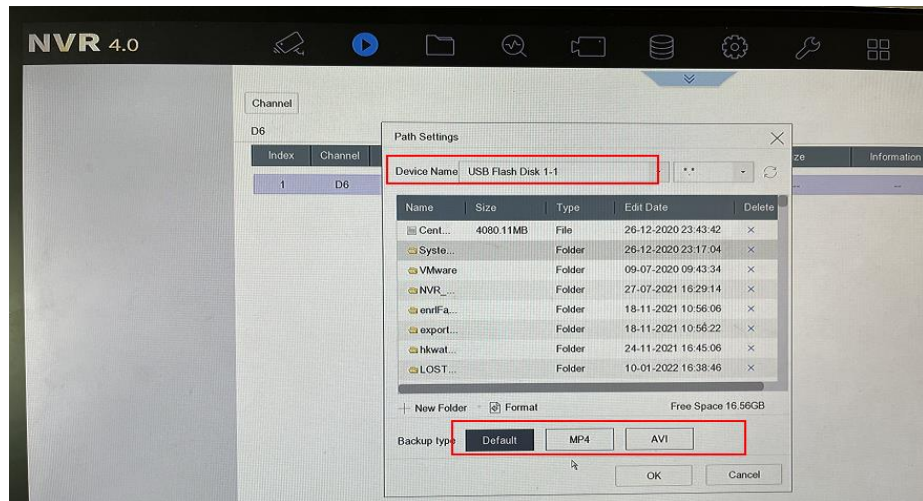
NVR 4.0

Channel

D6

| Index | Channel | | ze | Information |
|---|---|---|---|---|
| 1 | D6 | | ... | ... |

Path Settings

Device Name USB Flash Disk 1-1

..

| Name | Size | Type | Edit Date | Delete |
|---|---|---|---|---|
| Cent... | 4080.11MB | File | 26-12-2020 23:43:42 | × |
| Syste... | | Folder | 26-12-2020 23:17:04 | × |
| VMware | | Folder | 09-07-2020 09:43:34 | × |
| NVR_... | | Folder | 27-07-2021 16:29:14 | × |
| enrlFa... | | Folder | 18-11-2021 10:56:06 | × |
| export... | | Folder | 18-11-2021 10:56:22 | × |
| hkwat... | | Folder | 24-11-2021 16:45:06 | × |
| LOST... | | Folder | 10-01-2022 16:38:46 | × |

New Folder Format Free Space 16.56GB

Backup type Default MP4 AVI

OK Cancel